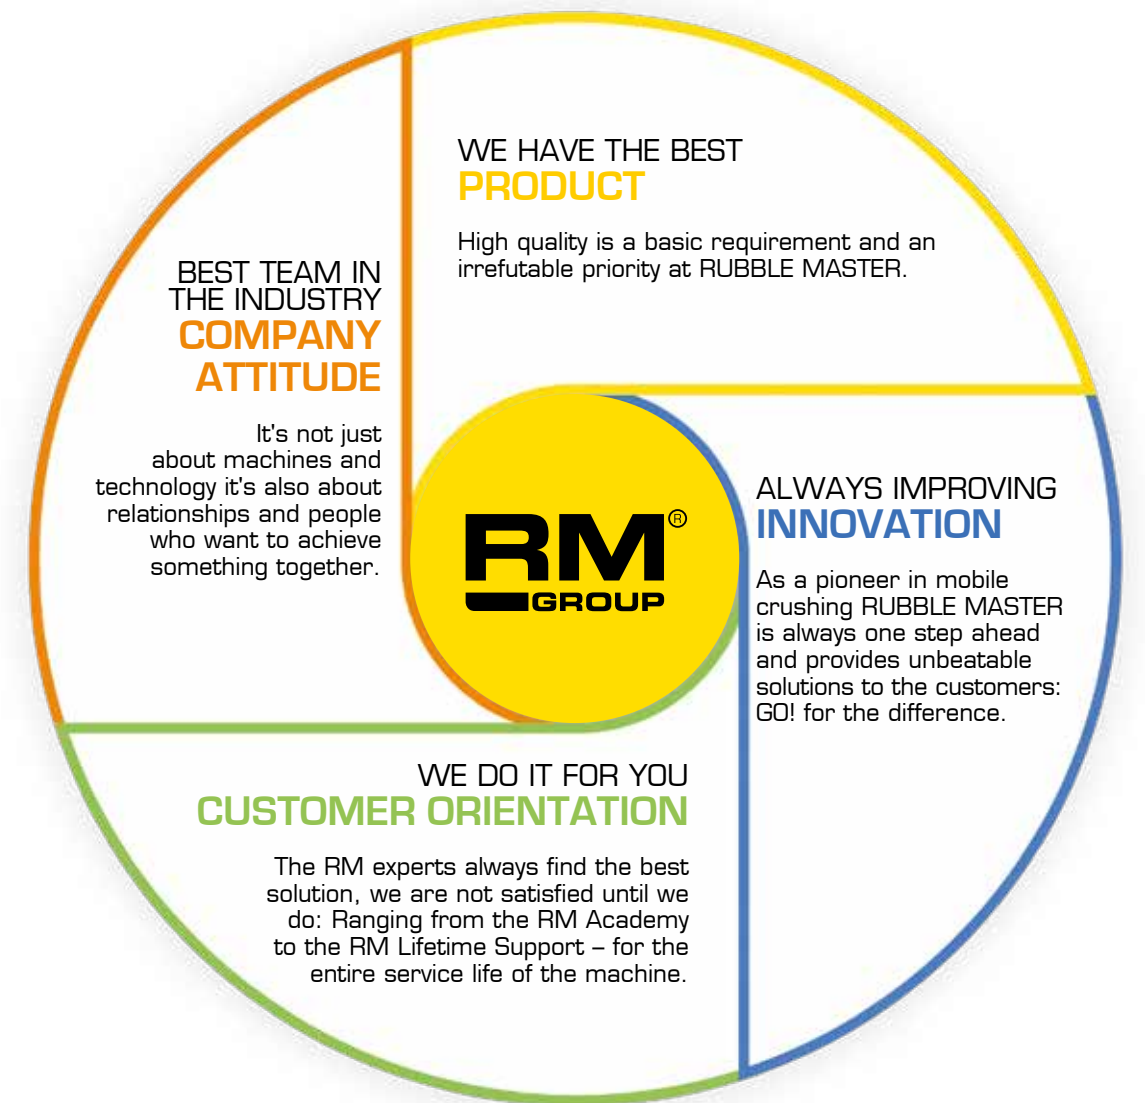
WE HAVE THE BEST
PRODUCT

High quality is a basic requirement and an irrefutable priority at RUBBLE MASTER.

BEST TEAM IN THE INDUSTRY
COMPANY ATTITUDE

It's not just about machines and technology it's also about relationships and people who want to achieve something together.

RM®
GROUP

ALWAYS IMPROVING
INNOVATION

As a pioneer in mobile crushing RUBBLE MASTER is always one step ahead and provides unbeatable solutions to the customers: GO! for the difference.

WE DO IT FOR YOU
CUSTOMER ORIENTATION

The RM experts always find the best solution, we are not satisfied until we do: Ranging from the RM Academy to the RM Lifetime Support – for the entire service life of the machine.